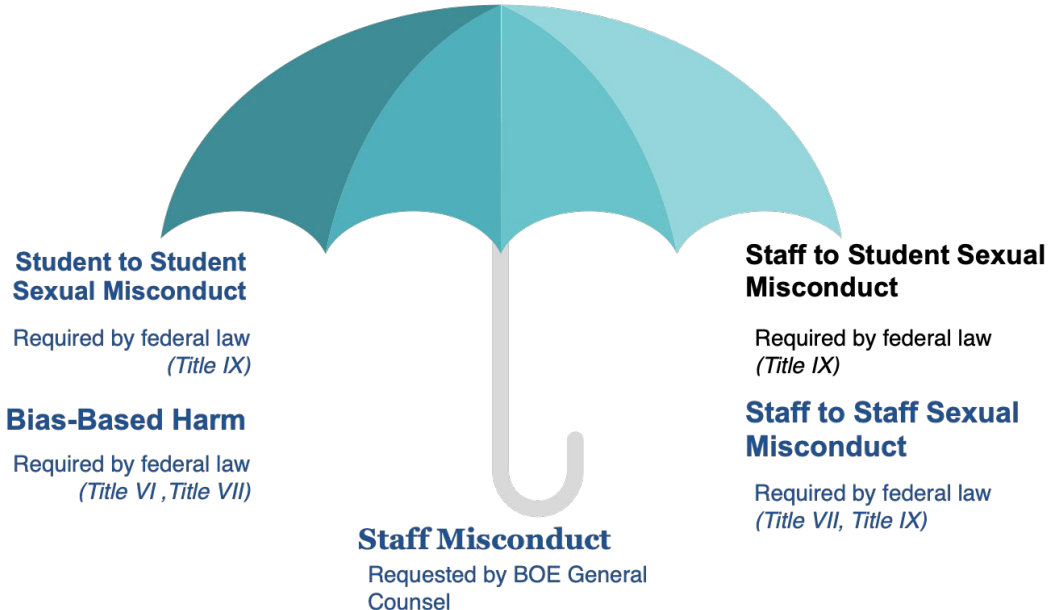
Student to Student Sexual Misconduct

Required by federal law (Title IX)

Bias-Based Harm

Required by federal law (Title VI ,Title VII)

Staff to Student Sexual Misconduct

Required by federal law (Title IX)

Staff to Staff Sexual Misconduct

Required by federal law (Title VII, Title IX)

Staff Misconduct

Requested by BOE General Counsel